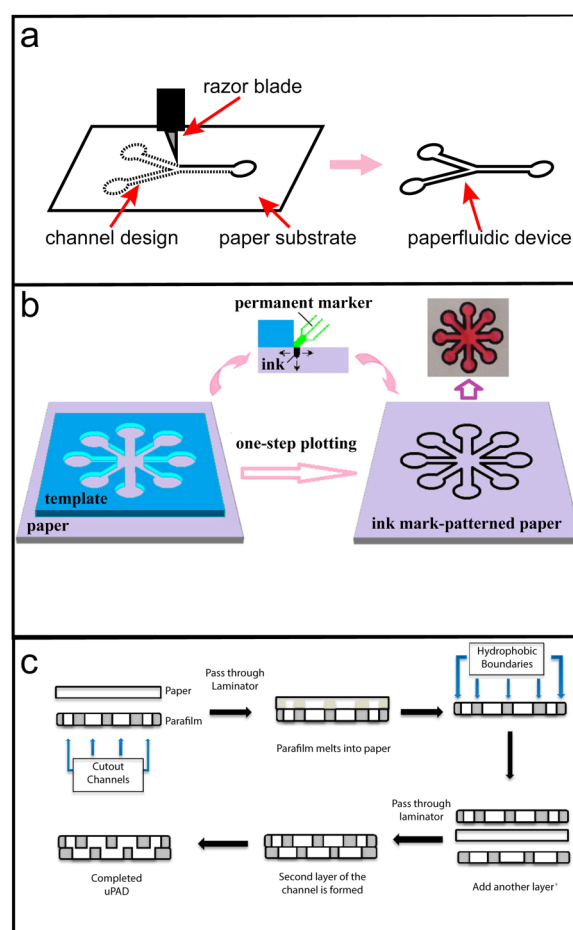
a

razor blade

channel design

paper substrate

paperfluidic device

b

permanent marker

ink

template

paper

one-step plotting

ink mark-patterned paper

c

Paper

Parafilm

Cutout Channels

Pass through Laminator

Parafilm melts into paper

Hydrophobic Boundaries

Pass through laminator

Add another layer

Second layer of the channel is formed

Completed uPAD